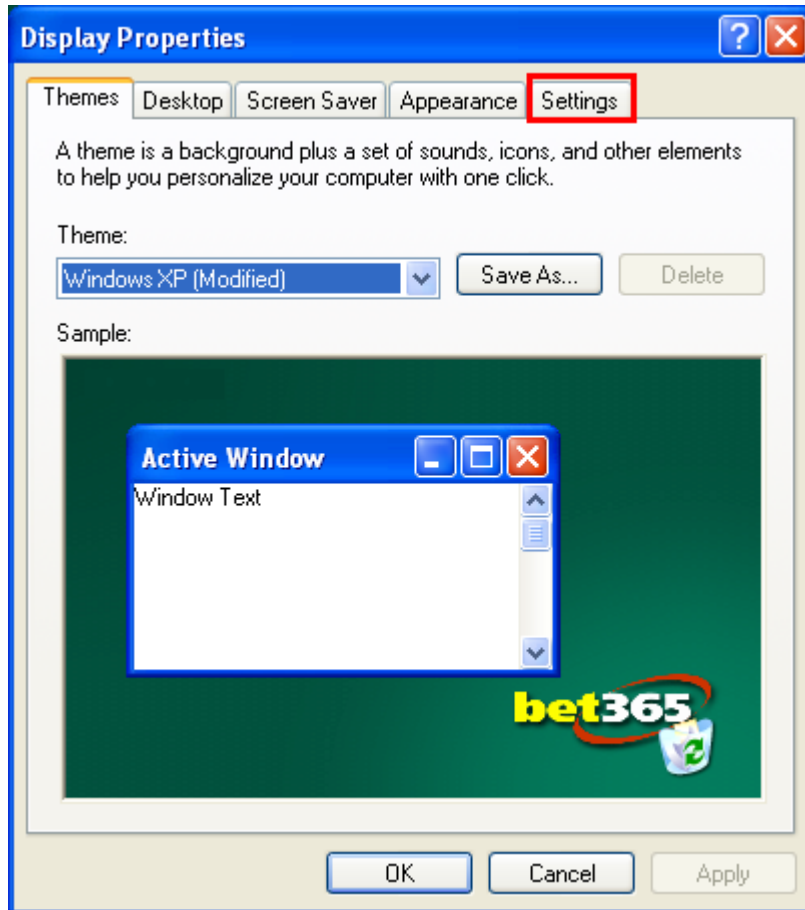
Display Properties

Themes | Desktop | Screen Saver | Appearance | Settings

A theme is a background plus a set of sounds, icons, and other elements to help you personalize your computer with one click.

Theme:

Windows XP (Modified)

Save As...

Delete

Sample:

Active Window

Window Text

bet365

OK

Cancel

Apply